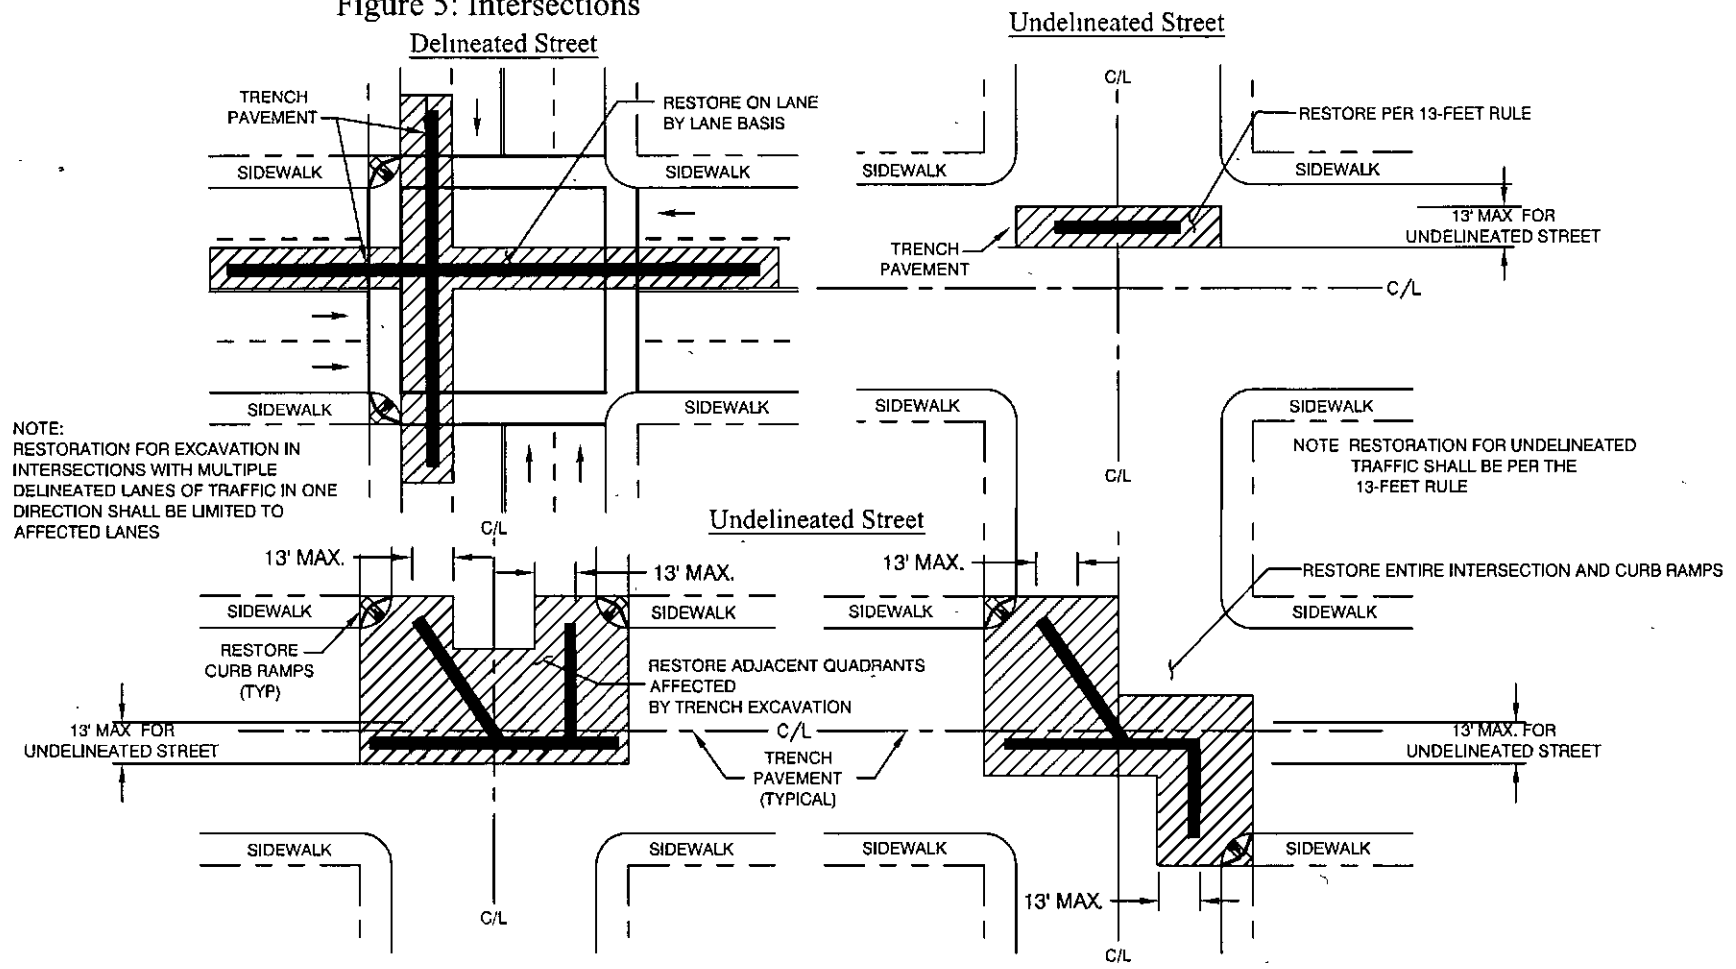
Figure 5: Intersections

Delineated Street

TRENCH PAVEMENT

RESTORE ON LANE BY LANE BASIS

SIDEWALK

SIDEWALK

SIDEWALK

SIDEWALK

NOTE:
RESTORATION FOR EXCAVATION IN INTERSECTIONS WITH MULTIPLE DELINEATED LANES OF TRAFFIC IN ONE DIRECTION SHALL BE LIMITED TO AFFECTED LANES

Undelineated Street

C/L

RESTORE PER 13-FEET RULE

SIDEWALK

SIDEWALK

13' MAX FOR UNDELINEATED STREET

TRENCH PAVEMENT

C/L

SIDEWALK

SIDEWALK

C/L

NOTE RESTORATION FOR UNDELINEATED TRAFFIC SHALL BE PER THE 13-FEET RULE

C/L

Undelineated Street

13' MAX.

13' MAX.

SIDEWALK

SIDEWALK

RESTORE CURB RAMPS (TYP)

RESTORE ADJACENT QUADRANTS AFFECTED BY TRENCH EXCAVATION

13' MAX FOR UNDELINEATED STREET

C/L

TRENCH PAVEMENT (TYPICAL)

SIDEWALK

SIDEWALK

C/L

13' MAX.

RESTORE ENTIRE INTERSECTION AND CURB RAMPS

SIDEWALK

SIDEWALK

13' MAX. FOR UNDELINEATED STREET

SIDEWALK

SIDEWALK

13' MAX.

C/L